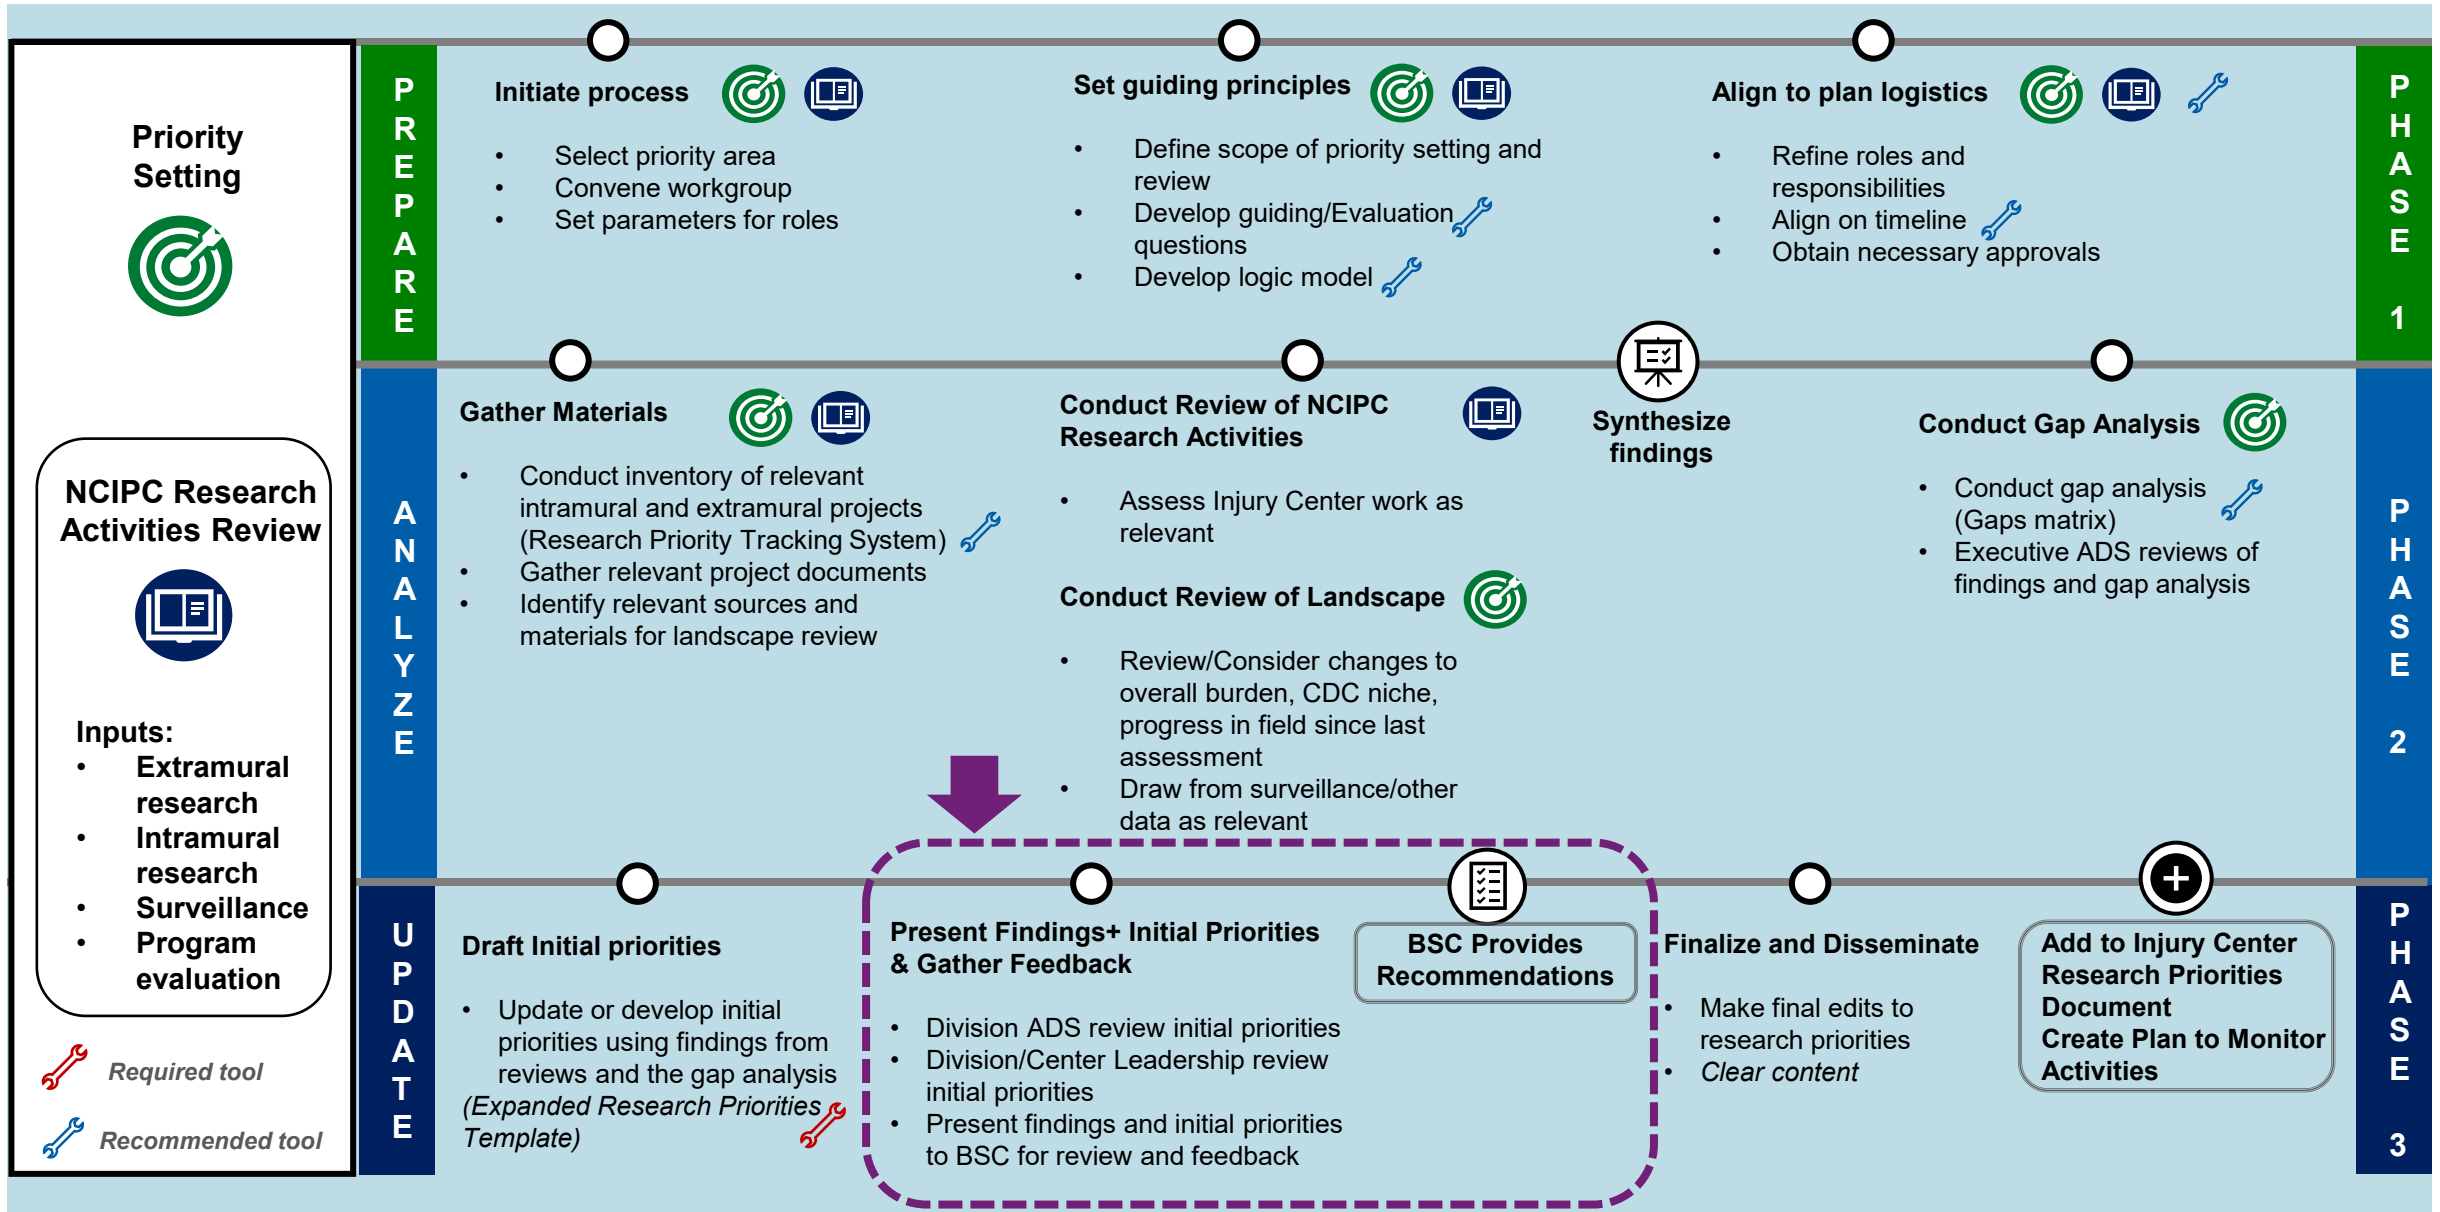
Priority Setting

NCIPC Research Activities Review

Inputs:
- Extramural research
- Intramural research
- Surveillance
- Program evaluation

Required tool

Recommended tool

PREPARE

Initiate process
- Select priority area
- Convene workgroup
- Set parameters for roles

Set guiding principles
- Define scope of priority setting and review
- Develop guiding/Evaluation questions
- Develop logic model

Align to plan logistics
- Refine roles and responsibilities
- Align on timeline
- Obtain necessary approvals

PHASE 1

ANALYZE

Gather Materials
- Conduct inventory of relevant intramural and extramural projects (Research Priority Tracking System)
- Gather relevant project documents
- Identify relevant sources and materials for landscape review

Conduct Review of NCIPC Research Activities
- Assess Injury Center work as relevant

Conduct Review of Landscape
- Review/Consider changes to overall burden, CDC niche, progress in field since last assessment
- Draw from surveillance/other data as relevant

Synthesize findings

Conduct Gap Analysis
- Conduct gap analysis (Gaps matrix)
- Executive ADS reviews of findings and gap analysis

PHASE 2

UPDATE

Draft Initial priorities
- Update or develop initial priorities using findings from reviews and the gap analysis *(Expanded Research Priorities Template)*

Present Findings+ Initial Priorities & Gather Feedback
- Division ADS review initial priorities
- Division/Center Leadership review initial priorities
- Present findings and initial priorities to BSC for review and feedback

BSC Provides Recommendations

Finalize and Disseminate
- Make final edits to research priorities
- *Clear content*

Add to Injury Center Research Priorities Document
Create Plan to Monitor Activities

PHASE 3